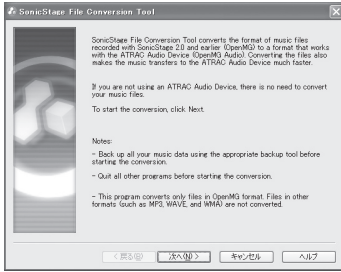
SonicStage File Conversion Tool

SonicStage File Conversion Tool converts the format of music files recorded with SonicStage 2.0 and earlier (OpenMG) to a format that works with the ATRAC Audio Device (OpenMG Audio). Converting the files also makes the music transfers to the ATRAC Audio Device much faster.

If you are not using an ATRAC Audio Device, there is no need to convert your music files.

To start the conversion, click Next.

Notes:

- Back up all your music data using the appropriate backup tool before starting the conversion.

- Quit all other programs before starting the conversion.

- This program converts only files in OpenMG format. Files in other formats (such as MP3, WAVE, and WMA) are not converted.

< 戻る(B) 次へ(N) > キャンセル ヘルプ